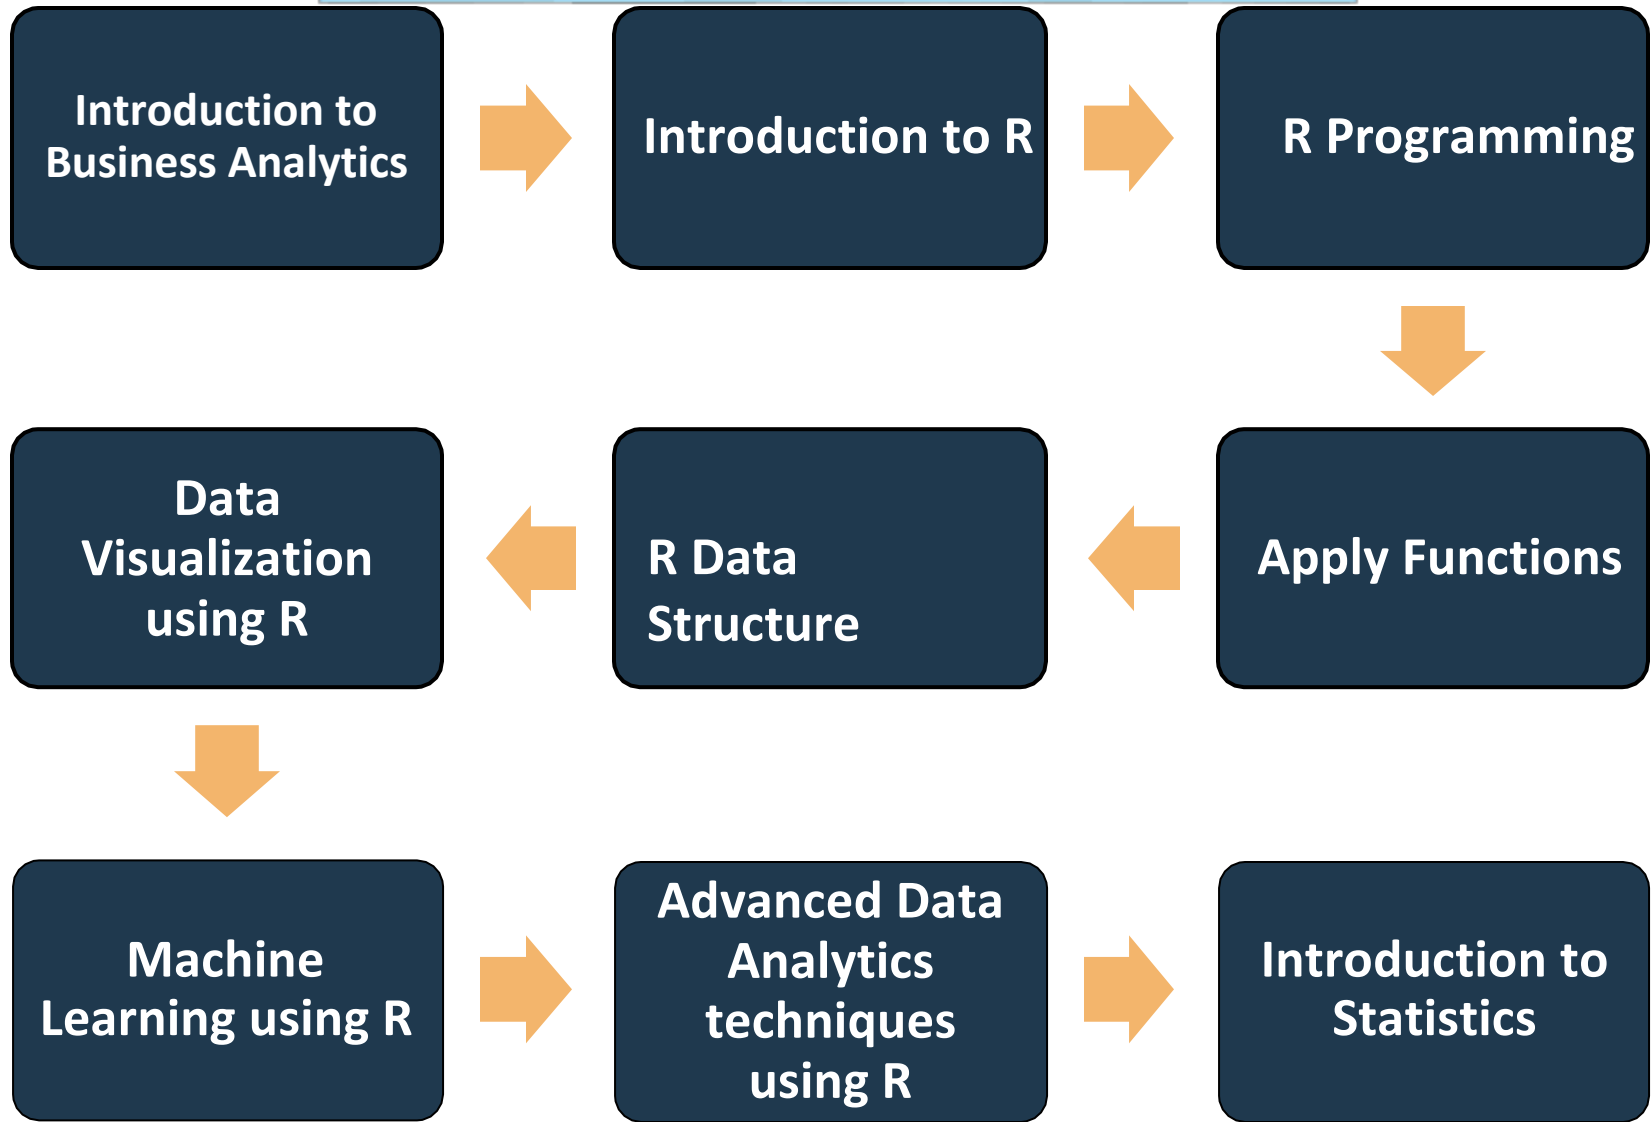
Introduction to Business Analytics

Introduction to R

R Programming

Apply Functions

R Data Structure

Data Visualization using R

Machine Learning using R

Advanced Data Analytics techniques using R

Introduction to Statistics